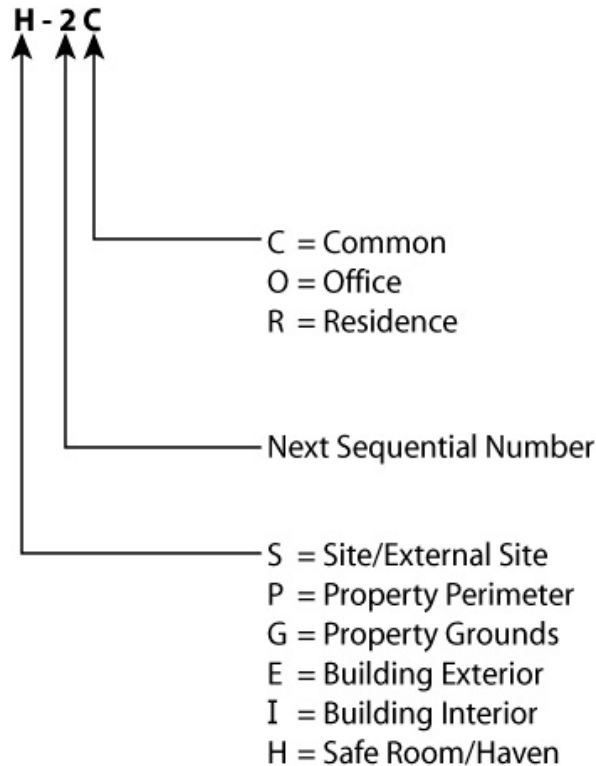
H - 2 C

C = Common
O = Office
R = Residence

Next Sequential Number

S = Site/External Site
P = Property Perimeter
G = Property Grounds
E = Building Exterior
I = Building Interior
H = Safe Room/Haven